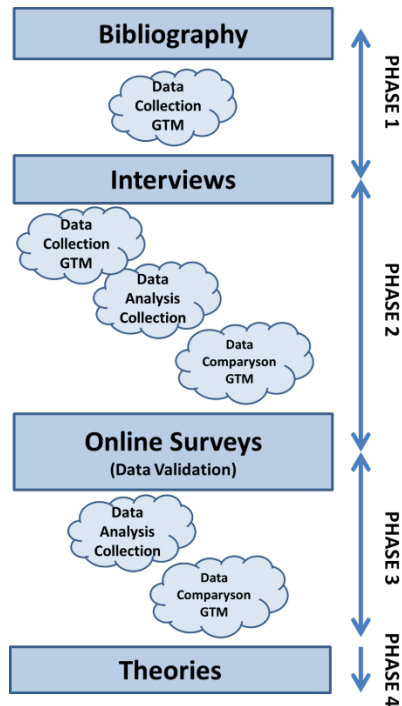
Bibliography

Data Collection GTM

PHASE 1

Interviews

Data Collection GTM

Data Analysis Collection

Data Comparyson GTM

PHASE 2

Online Surveys
(Data Validation)

Data Analysis Collection

Data Comparyson GTM

PHASE 3

Theories

PHASE 4